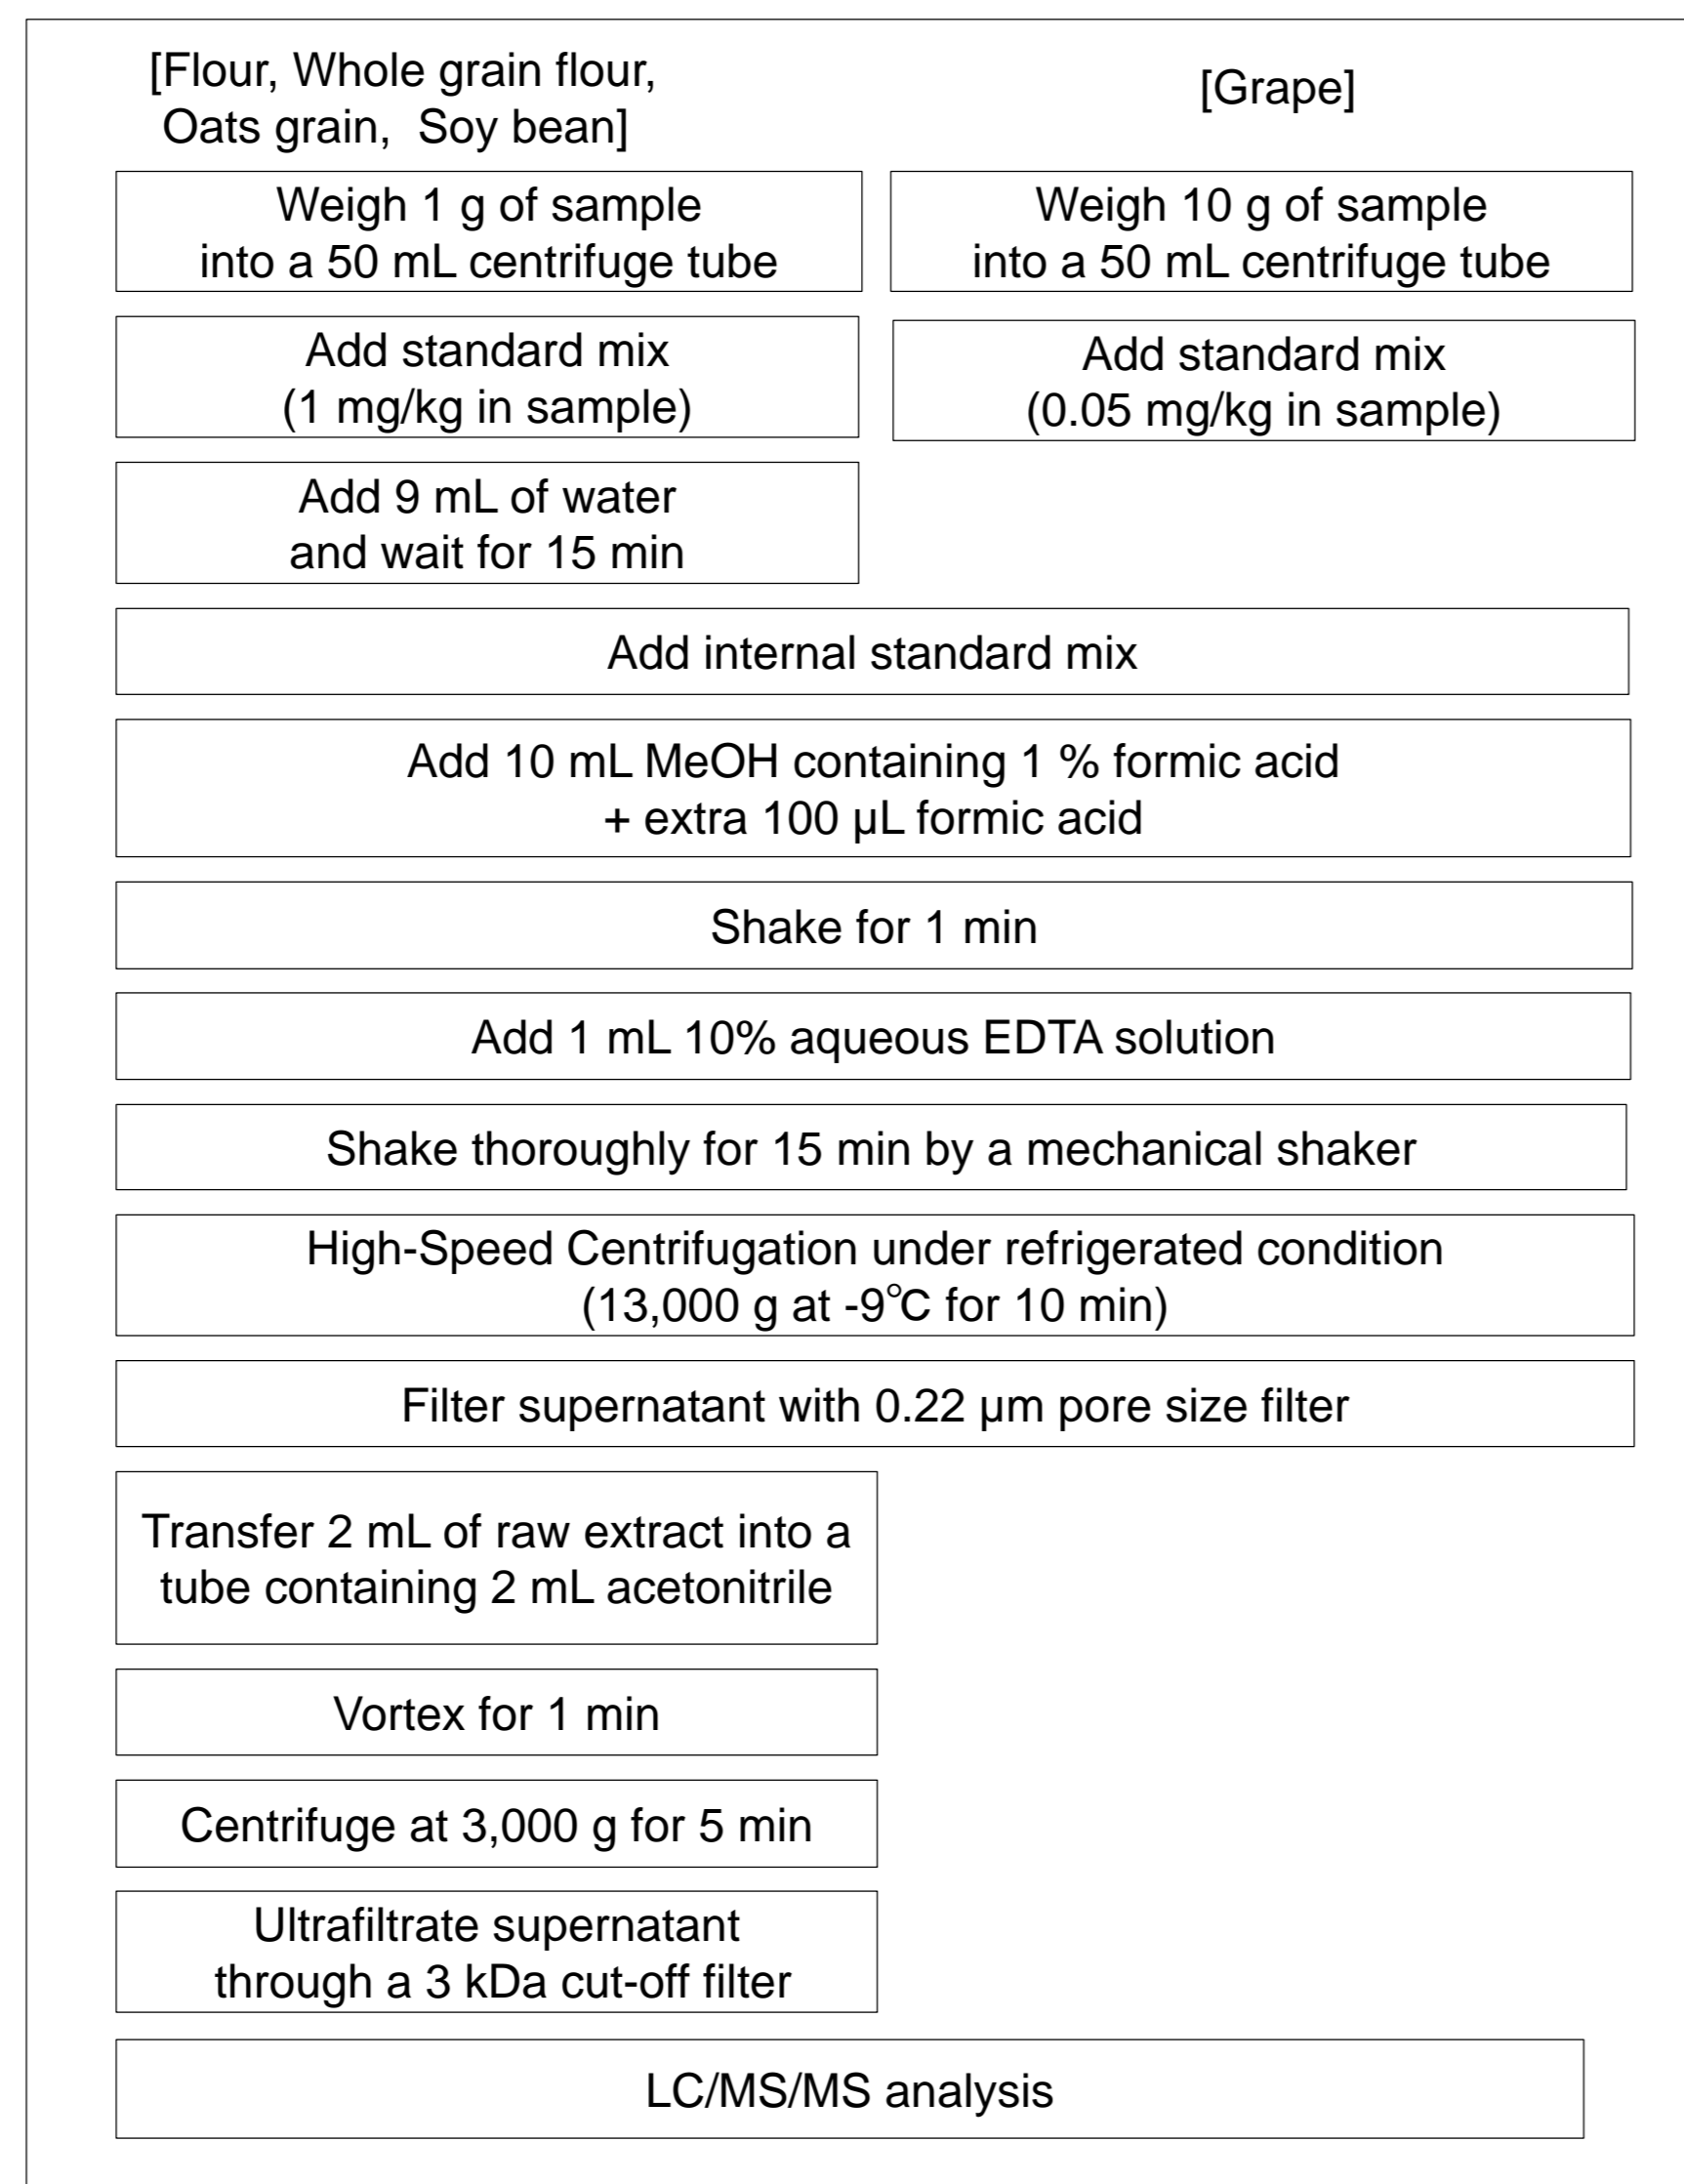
[Flour, Whole grain flour, Oats grain, Soy bean]

Weigh 1 g of sample into a 50 mL centrifuge tube

Add standard mix (1 mg/kg in sample)

Add 9 mL of water and wait for 15 min

[Grape]

Weigh 10 g of sample into a 50 mL centrifuge tube

Add standard mix (0.05 mg/kg in sample)

Add internal standard mix

Add 10 mL MeOH containing 1 % formic acid + extra 100 μL formic acid

Shake for 1 min

Add 1 mL 10% aqueous EDTA solution

Shake thoroughly for 15 min by a mechanical shaker

High-Speed Centrifugation under refrigerated condition (13,000 g at -9℃ for 10 min)

Filter supernatant with 0.22 μm pore size filter

Transfer 2 mL of raw extract into a tube containing 2 mL acetonitrile

Vortex for 1 min

Centrifuge at 3,000 g for 5 min

Ultrafiltrate supernatant through a 3 kDa cut-off filter

LC/MS/MS analysis